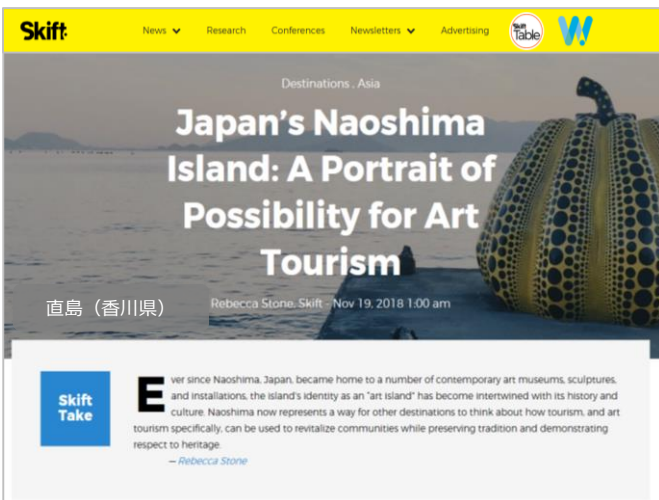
Skift

News Research Conferences Newsletters Advertising

Skift Table

W

Destinations . Asia

Japan's Naoshima Island: A Portrait of Possibility for Art Tourism

直島（香川県）

Rebecca Stone, Skift - Nov 19, 2018 1:00 am

Skift Take

Ever since Naoshima, Japan, became home to a number of contemporary art museums, sculptures, and installations, the island's identity as an "art island" has become intertwined with its history and culture. Naoshima now represents a way for other destinations to think about how tourism, and art tourism specifically, can be used to revitalize communities while preserving tradition and demonstrating respect to heritage.

— Rebecca Stone